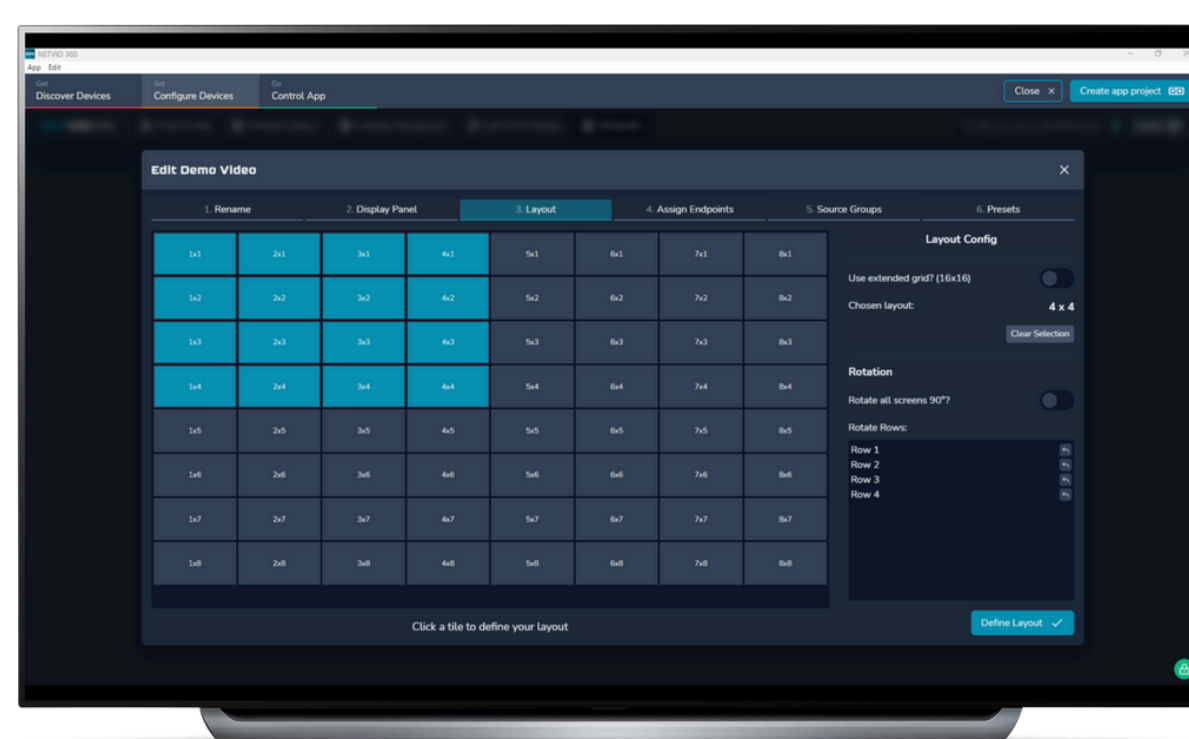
NETVIO 360
App Edit

Get
Discover Devices
Set
Configure Devices
Go
Control App

Close ×
Create app project

Edit Demo Video ×

1. Rename
2. Display Panel
3. Layout
4. Assign Endpoints
5. Source Groups
6. Presets

| 1x1 | 2x1 | 3x1 | 4x1 | 5x1 | 6x1 | 7x1 | 8x1 |
|---|---|---|---|---|---|---|---|
| 1x2 | 2x2 | 3x2 | 4x2 | 5x2 | 6x2 | 7x2 | 8x2 |
| 1x3 | 2x3 | 3x3 | 4x3 | 5x3 | 6x3 | 7x3 | 8x3 |
| 1x4 | 2x4 | 3x4 | 4x4 | 5x4 | 6x4 | 7x4 | 8x4 |
| 1x5 | 2x5 | 3x5 | 4x5 | 5x5 | 6x5 | 7x5 | 8x5 |
| 1x6 | 2x6 | 3x6 | 4x6 | 5x6 | 6x6 | 7x6 | 8x6 |
| 1x7 | 2x7 | 3x7 | 4x7 | 5x7 | 6x7 | 7x7 | 8x7 |
| 1x8 | 2x8 | 3x8 | 4x8 | 5x8 | 6x8 | 7x8 | 8x8 |

Layout Config
Use extended grid? (16x16)
Chosen layout: 4 x 4
Clear Selection

Rotation
Rotate all screens 90°?
Rotate Rows:
Row 1
Row 2
Row 3
Row 4

Click a tile to define your layout

Define Layout ✓